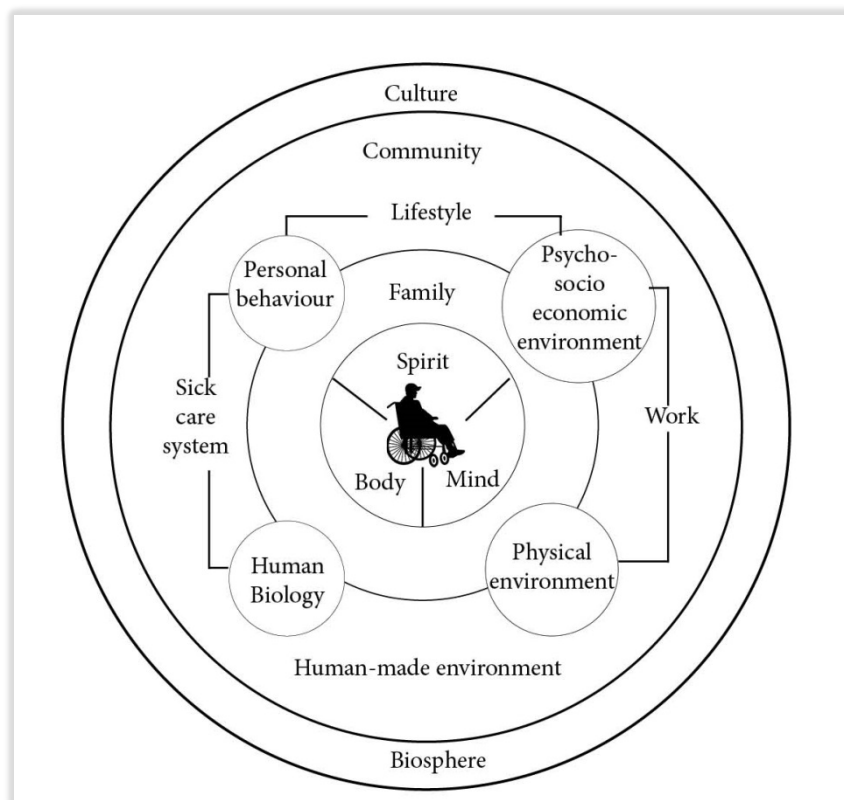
Culture

Community

Lifestyle

Personal behaviour

Family

Psycho-socio economic environment

Spirit

Sick care system

Work

Body

Mind

Human Biology

Physical environment

Human-made environment

Biosphere